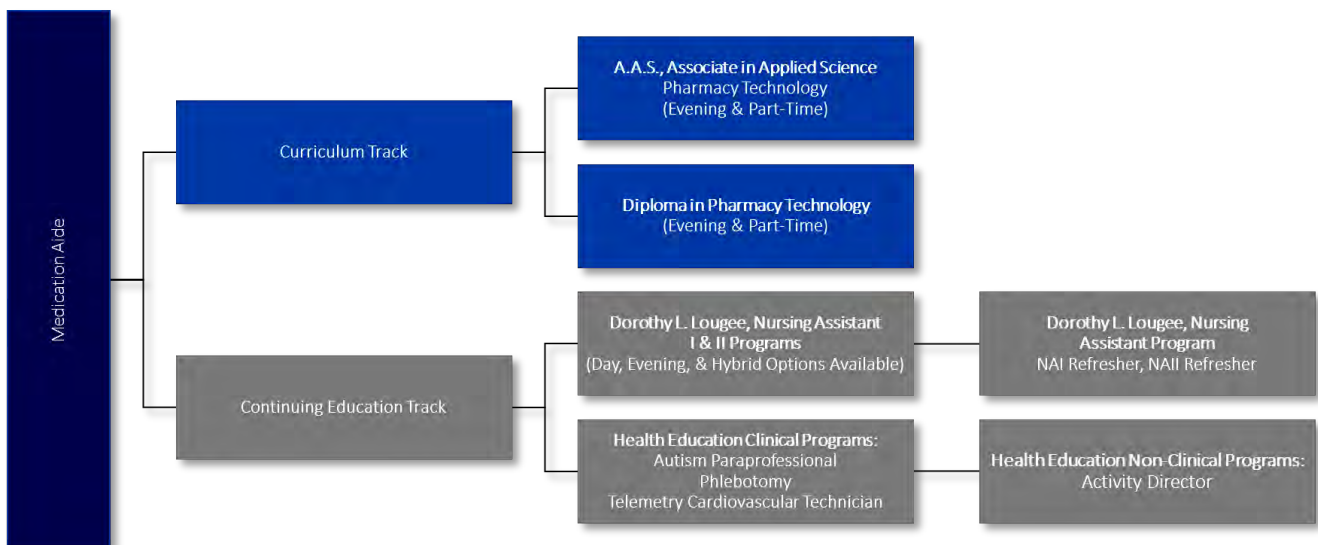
Medication Aide

Curriculum Track

A.A.S., Associate in Applied Science
Pharmacy Technology
(Evening & Part-Time)

Diploma in Pharmacy Technology
(Evening & Part-Time)

Continuing Education Track

Dorothy L. Lougee, Nursing Assistant I & II Programs
(Day, Evening, & Hybrid Options Available)

Dorothy L. Lougee, Nursing Assistant Program
NAI Refresher, NAII Refresher

Health Education Clinical Programs:
Autism Paraprofessional
Phlebotomy
Telemetry Cardiovascular Technician

Health Education Non-Clinical Programs:
Activity Director